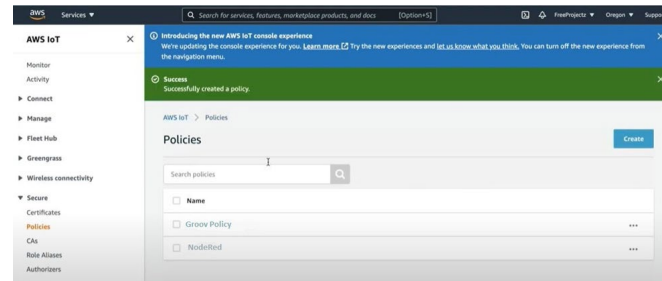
aws Services ▼

Search for services, features, marketplace products, and docs [Option+S]

FreeProjectz ▼ Oregon ▼ Suppo

AWS IoT ✕

Monitor
Activity
▶ Connect
▶ Manage
▶ Fleet Hub
▶ Greengrass
▶ Wireless connectivity
▼ Secure
Certificates
Policies
CAs
Role Aliases
Authorizers

Introducing the new AWS IoT console experience
We're updating the console experience for you. Learn more Try the new experiences and let us know what you think. You can turn off the new experience from the navigation menu.

Success
Successfully created a policy.

AWS IoT > Policies

Policies

Create

Search policies

Name

Groov Policy ...

NodeRed ...